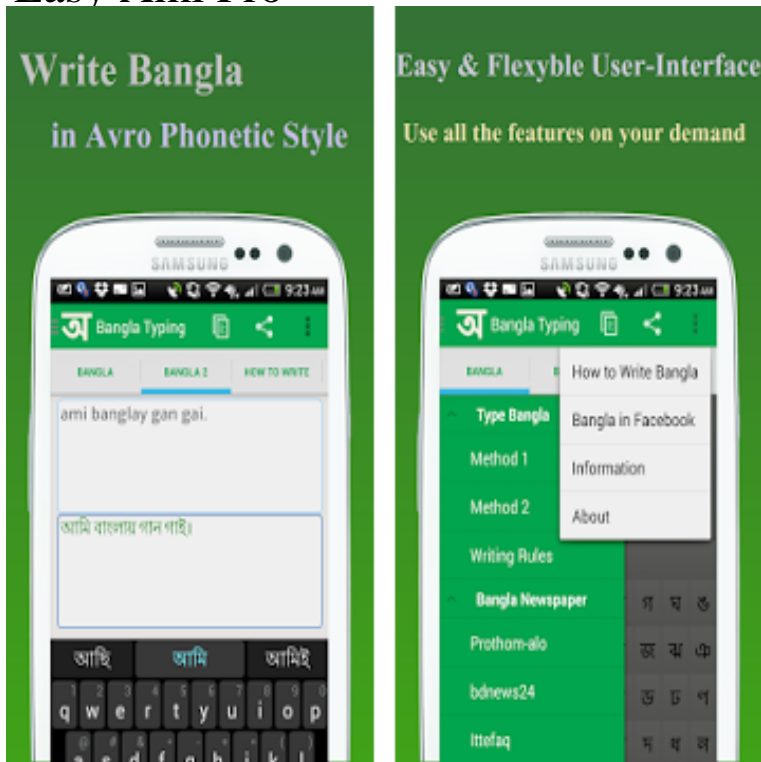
Write Bangla

in Avro Phonetic Style

SAMSUNG

9:23 AM

অ Bangla Typing

BANGLA

BANGLA 2

HOW TO WRITE

ami banglay gan gai.

আমি বাংলায় গান গাই।

আছি

আমি

আমিই

q w e r t y u i o p

Easy & Flexyble User-Interface

Use all the features on your demand

SAMSUNG

9:23 AM

অ Bangla Typing

BANGLA

Type Bangla

Method 1

Method 2

Writing Rules

Bangla Newspaper

Prothom-alo

bdnews24

Ittefaq

How to Write Bangla

Bangla in Facebook

Information

About

গ ঘ ঙ

জ ঝ ঞ

ড ঢ ণ

দ ধ ন